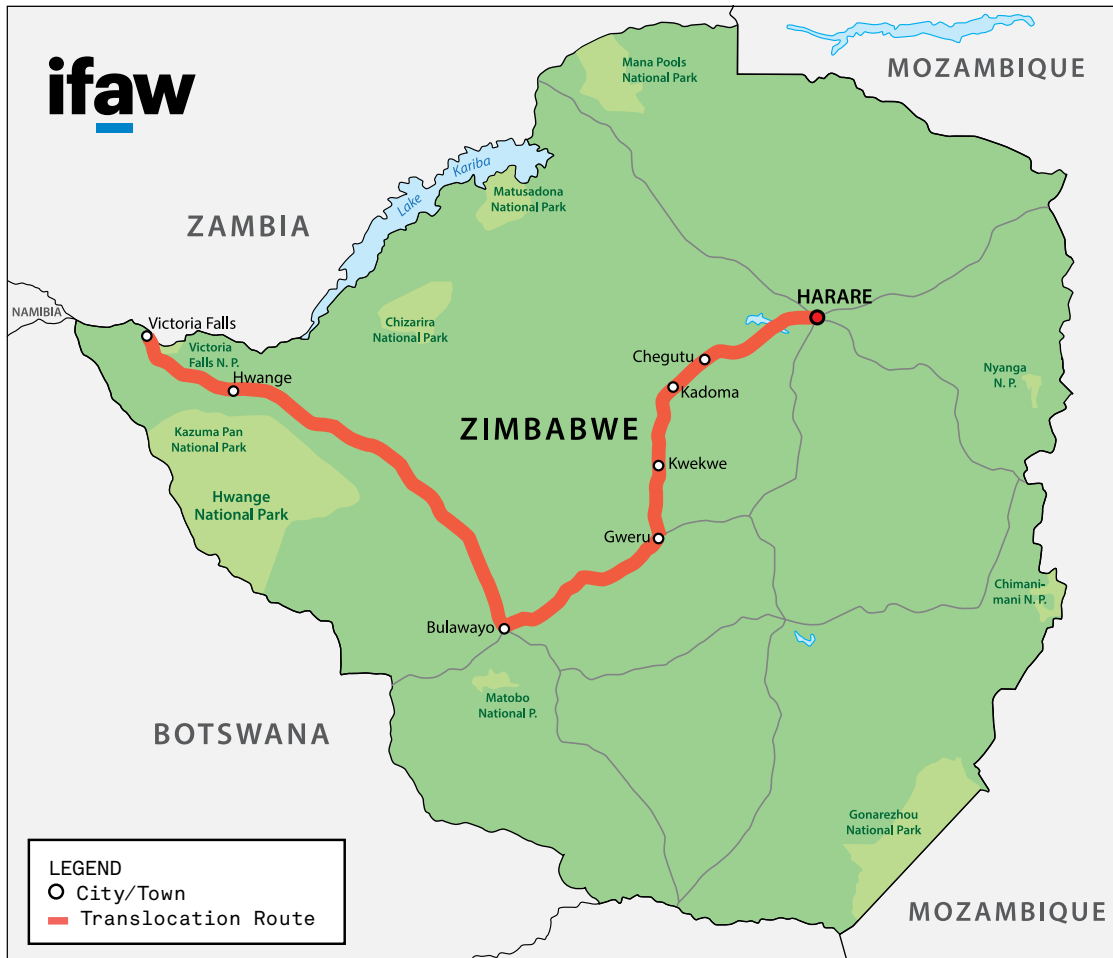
ifaw

MOZAMBIQUE

Mana Pools National Park

Lake Kariba

Matusadona National Park

ZAMBIA

NAMIBIA

Victoria Falls

Victoria Falls N. P.

Hwange

Chizarira National Park

HARARE

Chegutu

Kadoma

Nyanga N. P.

ZIMBABWE

Kazuma Pan National Park

Hwange National Park

Kwekwe

Gweru

Chimanimani N. P.

Bulawayo

Matobo National P.

BOTSWANA

Gonarezhou National Park

LEGEND
City/Town
Translocation Route

MOZAMBIQUE